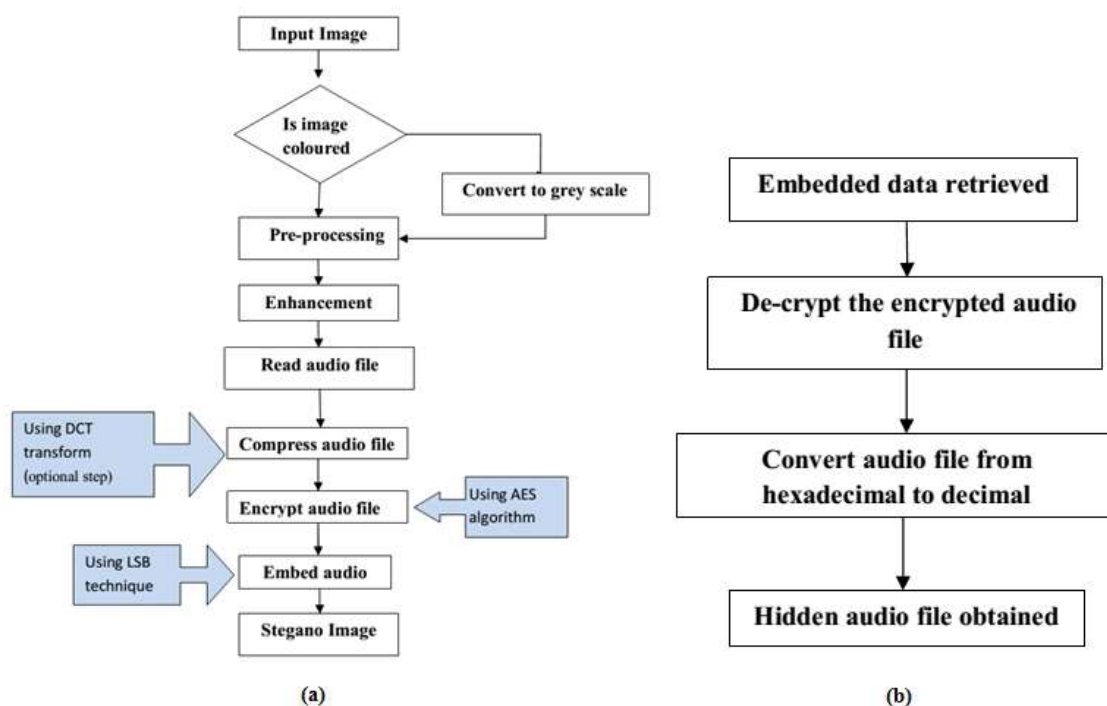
Input Image

Is image coloured

Convert to grey scale

Pre-processing

Enhancement

Read audio file

Using DCT transform (optional step)

Compress audio file

Encrypt audio file

Using AES algorithm

Using LSB technique

Embed audio

Stegano Image

(a)

Embedded data retrieved

De-crypt the encrypted audio file

Convert audio file from hexadecimal to decimal

Hidden audio file obtained

(b)